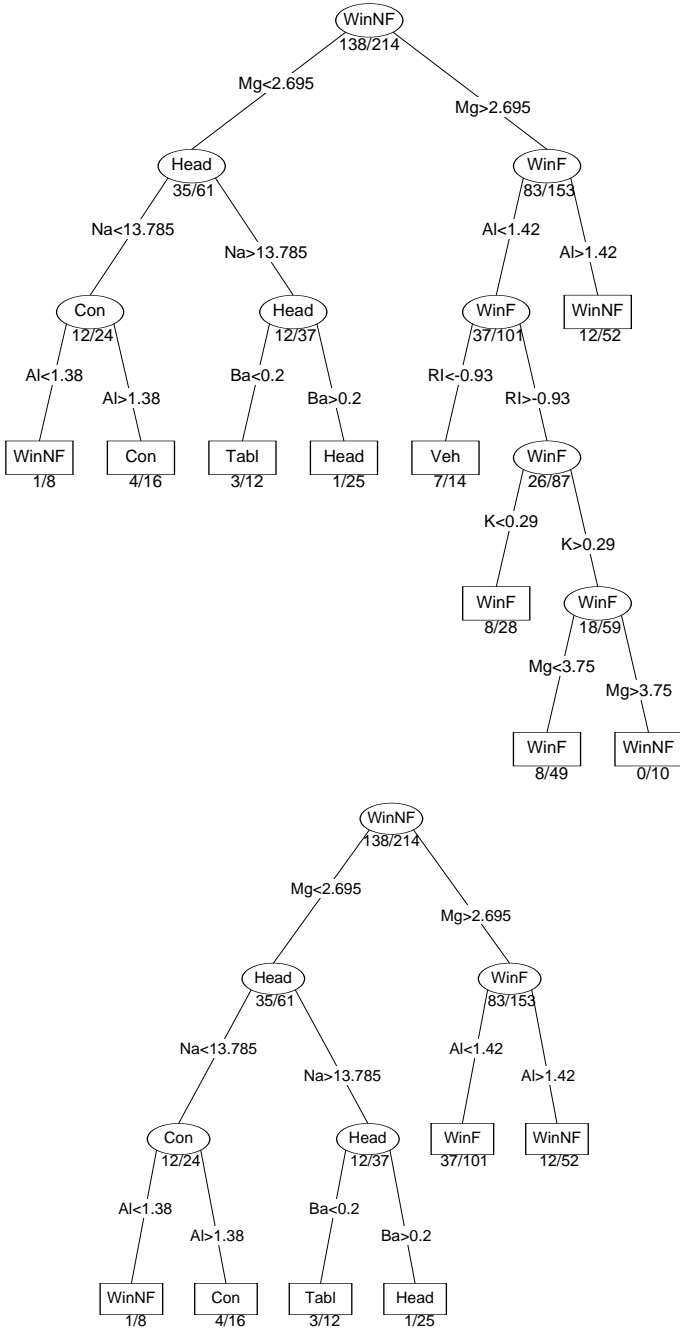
WinNF
138/214

Mg<2.695

Mg>2.695

Head
35/61

WinF
83/153

Na<13.785

Na>13.785

Al<1.42

Al>1.42

Con
12/24

Head
12/37

WinF
37/101

WinNF
12/52

Al<1.38

Al>1.38

Ba<0.2

Ba>0.2

RI<-0.93

RI>-0.93

WinNF
1/8

Con
4/16

Tabl
3/12

Head
1/25

Veh
7/14

WinF
26/87

K<0.29

K>0.29

WinF
8/28

WinF
18/59

Mg<3.75

Mg>3.75

WinF
8/49

WinNF
0/10

WinNF
138/214

Mg<2.695

Mg>2.695

Head
35/61

WinF
83/153

Na<13.785

Na>13.785

Al<1.42

Al>1.42

Con
12/24

Head
12/37

WinF
37/101

WinNF
12/52

Al<1.38

Al>1.38

Ba<0.2

Ba>0.2

WinNF
1/8

Con
4/16

Tabl
3/12

Head
1/25